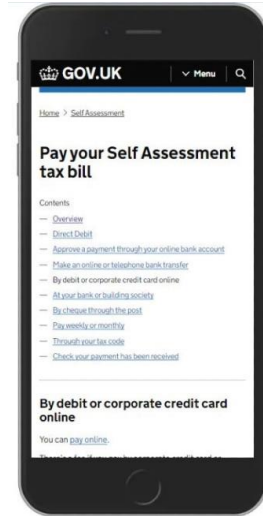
GOV.UK

Menu

Home > Self Assessment

Pay your Self Assessment tax bill

Contents

— Overview
— Direct Debit
— Approve a payment through your online bank account
— Make an online or telephone bank transfer
— By debit or corporate credit card online
— At your bank or building society
— By cheque through the post
— Pay weekly or monthly
— Through your tax code
— Check your payment has been received

By debit or corporate credit card online

You can pay online.

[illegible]